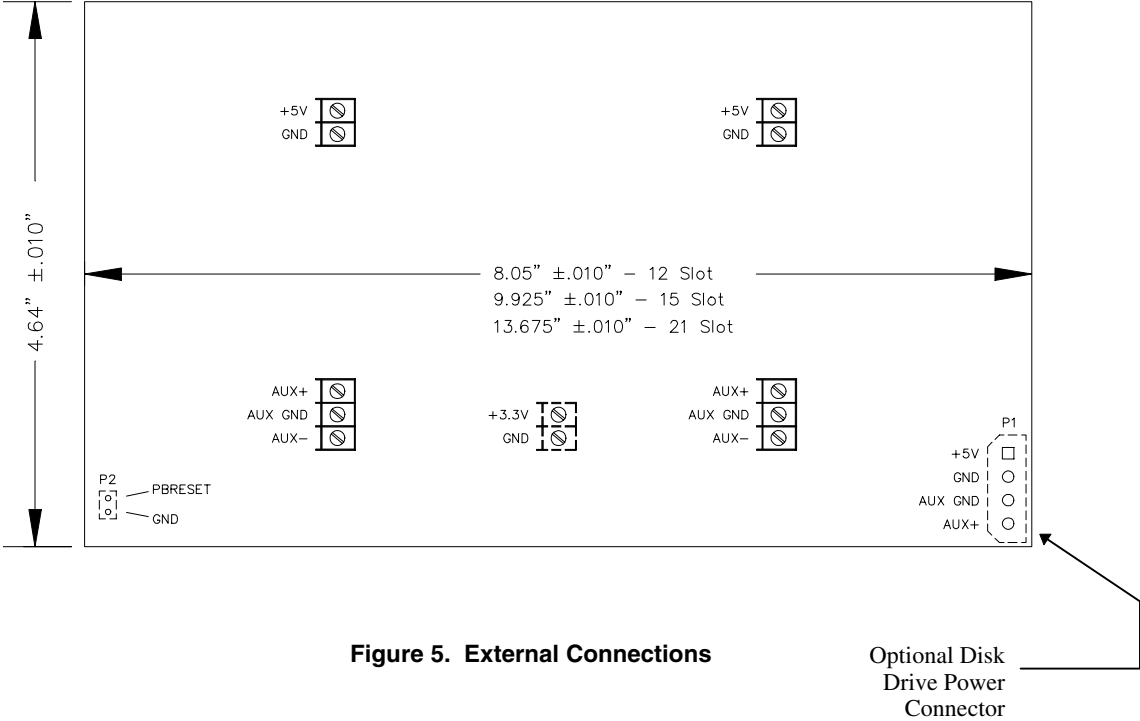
4.64" ±.010"

+5V
GND

+5V
GND

8.05" ±.010" – 12 Slot
9.925" ±.010" – 15 Slot
13.675" ±.010" – 21 Slot

AUX+
AUX GND
AUX–

+3.3V
GND

AUX+
AUX GND
AUX–

P1
+5V
GND
AUX GND
AUX+

P2
PBRESET
GND

Figure 5. External Connections

Optional Disk Drive Power Connector